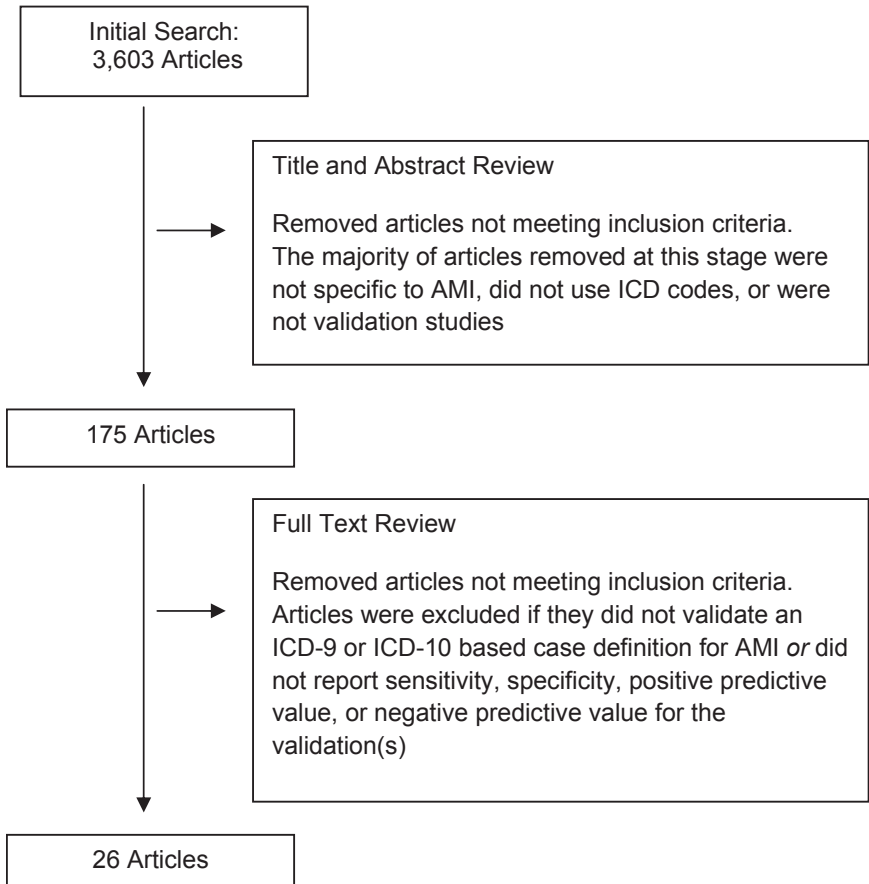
Initial Search:
3,603 Articles

Title and Abstract Review

Removed articles not meeting inclusion criteria. The majority of articles removed at this stage were not specific to AMI, did not use ICD codes, or were not validation studies

175 Articles

Full Text Review

Removed articles not meeting inclusion criteria. Articles were excluded if they did not validate an ICD-9 or ICD-10 based case definition for AMI or did not report sensitivity, specificity, positive predictive value, or negative predictive value for the validation(s)

26 Articles